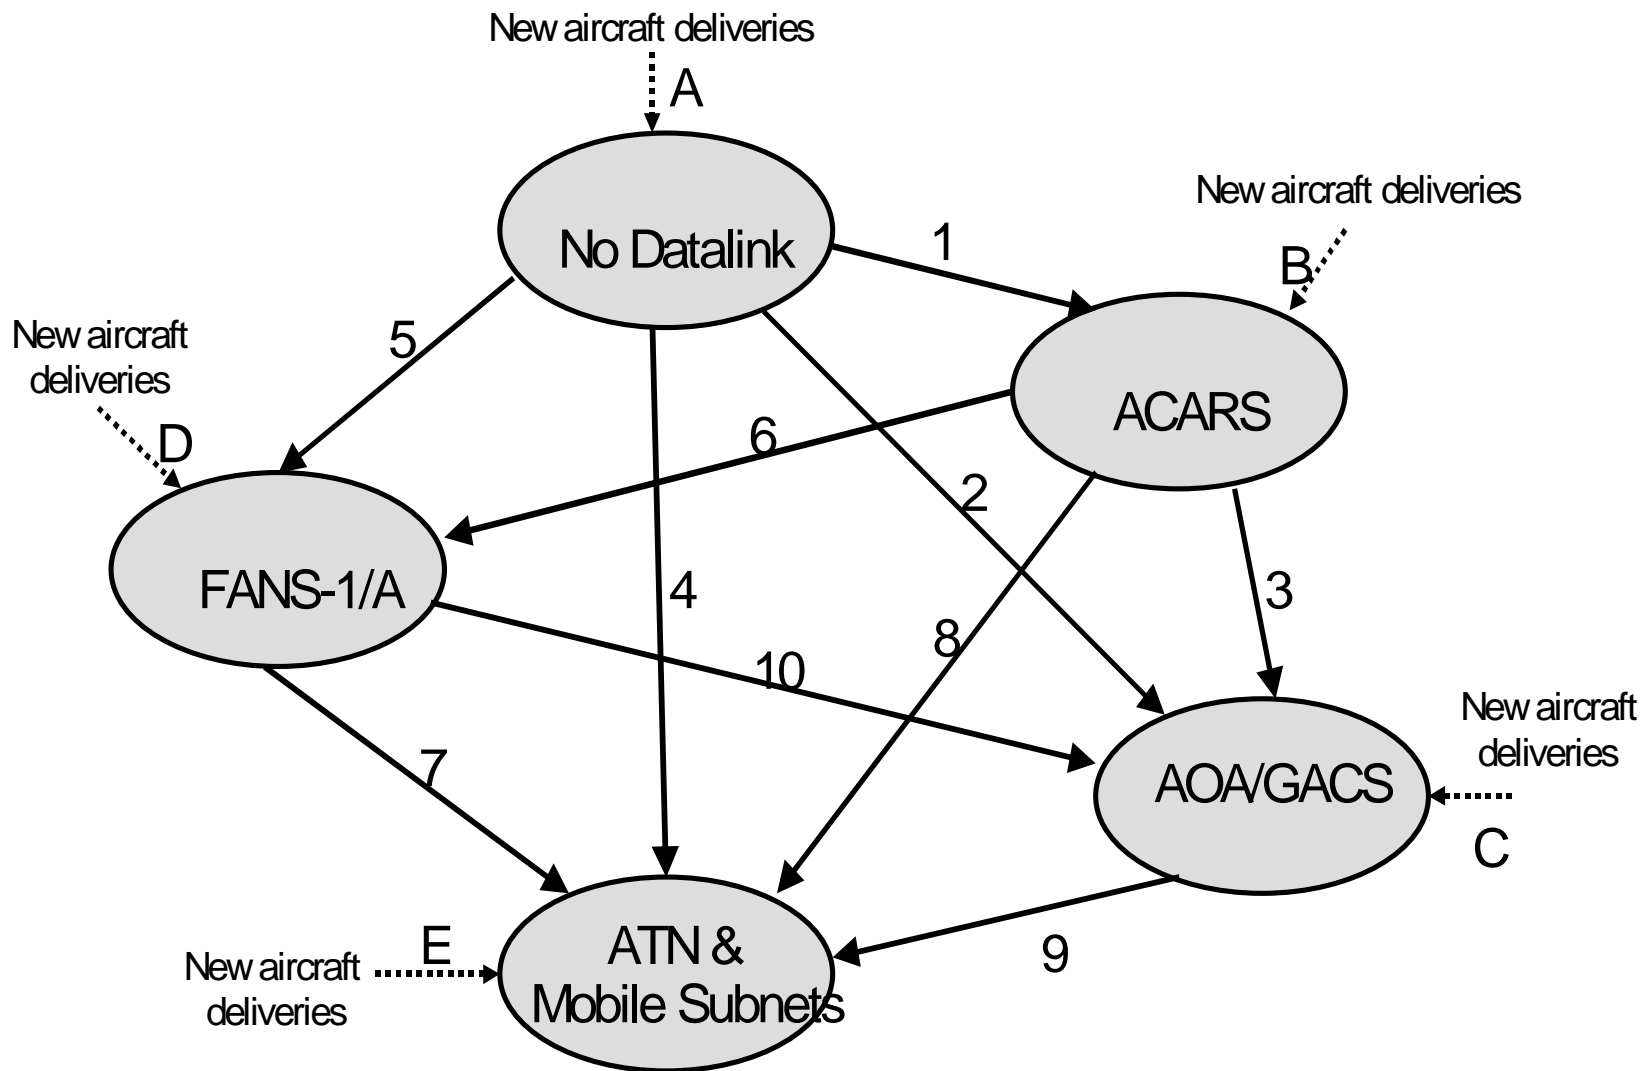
New aircraft deliveries
A
No Datalink
1
New aircraft deliveries
B
ACARS
5
New aircraft deliveries
D
6
FANS-1/A
2
4
8
3
10
New aircraft deliveries
AOA/GACS
C
7
E
New aircraft deliveries
ATN & Mobile Subnets
9